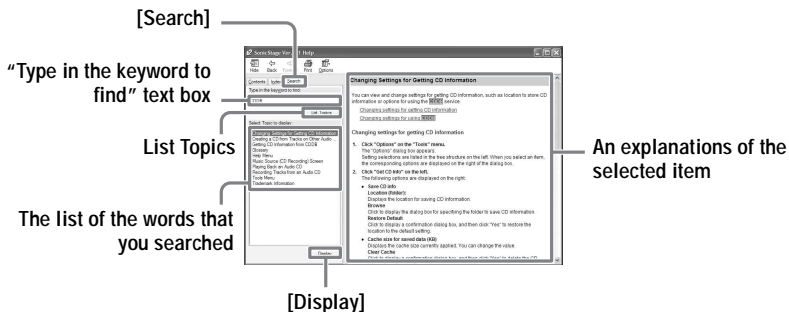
[Search]

"Type in the keyword to find" text box

List Topics

The list of the words that you searched

[Display]

An explanations of the selected item

SonicStage Ver. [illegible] Help

Hide Back Forward Print Options

Contents Index Search

Type in the keyword to find:

CDDB

List Topics

Select Topic to display:

Changing Settings for Getting CD Information
Creating a CD from Tracks on Other Audio ...
Getting CD Information from CDDB
Glossary
Help Menu
Music Source (CD Recording) Screen
Playing Back an Audio CD
Recording Tracks from an Audio CD
Tools Menu
Trademark Information

Display

Changing Settings for Getting CD Information

You can view and change settings for getting CD information, such as location to store CD information or options for using the CDDB service.

Changing settings for getting CD information
Changing settings for using CDDB

Changing settings for getting CD information

1. Click "Options" on the "Tools" menu.
The "Options" dialog box appears.
Setting selections are listed in the tree structure on the left. When you select an item, the corresponding options are displayed on the right of the dialog box.

2. Click "Get CD Info" on the left.
The following options are displayed on the right:

• Save CD info
Location (folder):
Displays the location for saving CD information.
Browse
Click to display the dialog box for specifying the folder to save CD information.
Restore Default
Click to display a confirmation dialog box, and then click "Yes" to restore the location to the default setting.

• Cache size for saved data (KB)
Displays the cache size currently applied. You can change the value.
Clear Cache
Click to display a confirmation dialog box, and then click "Yes" to delete the CD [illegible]